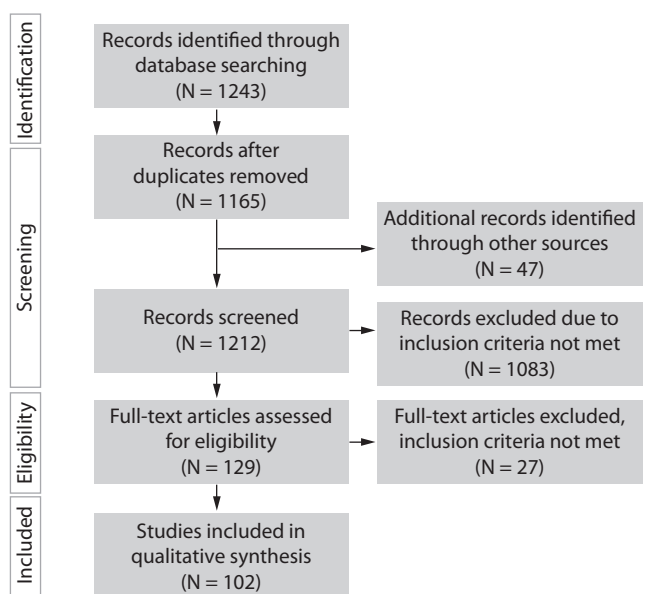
Identification

Records identified through database searching (N = 1243)

Screening

Records after duplicates removed (N = 1165)

Additional records identified through other sources (N = 47)

Records screened (N = 1212)

Records excluded due to inclusion criteria not met (N = 1083)

Eligibility

Full-text articles assessed for eligibility (N = 129)

Full-text articles excluded, inclusion criteria not met (N = 27)

Included

Studies included in qualitative synthesis (N = 102)